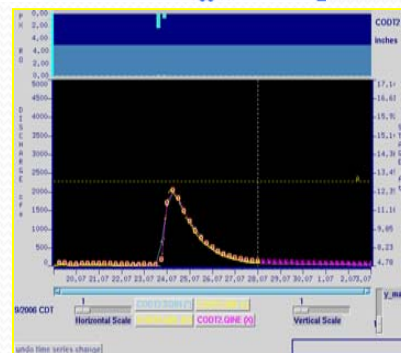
P
R
E
C
I
P
2.00
4.00
0.00
2.00
4.00
6.00

CODT2
inches

D
I
S
C
H
A
R
G
E
cfs

5000
4500
4000
3500
3000
2500
2000
1500
1000
500
0

17.1
16.63
15.91
15.1
14.3
13.5
12.3
11.10
9.05
8.28
4.70

20.07 21.07 22.07 23.07 24.07 25.07 26.07 27.07 28.07 29.07 30.07 31.07 1.08 2.08

9/2006 CDT

Horizontal Scale

CODT2.QINE (x)

Vertical Scale

y_ma

undo time series change